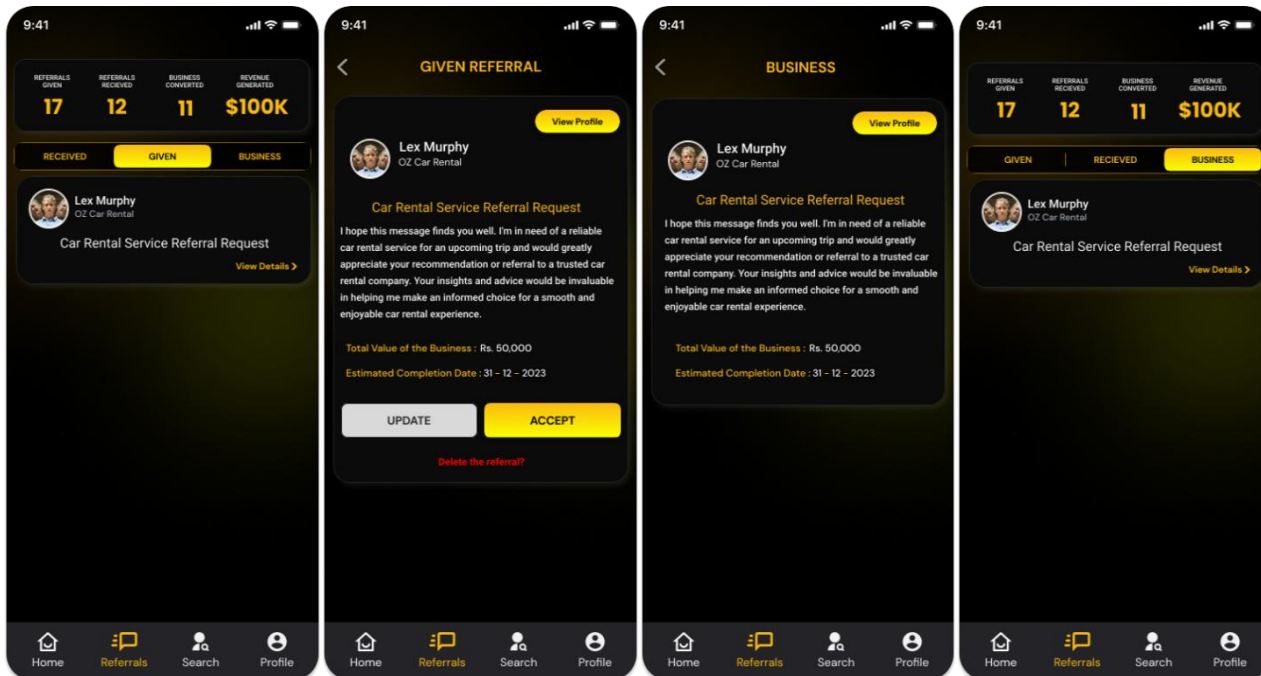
9:41

REFERRALS GIVEN 17
REFERRALS RECIEVED 12
BUSINESS CONVERTED 11
REVENUE GENERATED $100K

RECEIVED GIVEN BUSINESS

Lex Murphy
OZ Car Rental
Car Rental Service Referral Request
View Details >

Home Referrals Search Profile

9:41

GIVEN REFERRAL

View Profile

Lex Murphy
OZ Car Rental

Car Rental Service Referral Request

I hope this message finds you well. I'm in need of a reliable car rental service for an upcoming trip and would greatly appreciate your recommendation or referral to a trusted car rental company. Your insights and advice would be invaluable in helping me make an informed choice for a smooth and enjoyable car rental experience.

Total Value of the Business : Rs. 50,000

Estimated Completion Date : 31 - 12 - 2023

UPDATE ACCEPT

Delete the referral?

Home Referrals Search Profile

9:41

BUSINESS

View Profile

Lex Murphy
OZ Car Rental

Car Rental Service Referral Request

I hope this message finds you well. I'm in need of a reliable car rental service for an upcoming trip and would greatly appreciate your recommendation or referral to a trusted car rental company. Your insights and advice would be invaluable in helping me make an informed choice for a smooth and enjoyable car rental experience.

Total Value of the Business : Rs. 50,000

Estimated Completion Date : 31 - 12 - 2023

Home Referrals Search Profile

9:41

REFERRALS GIVEN 17
REFERRALS RECIEVED 12
BUSINESS CONVERTED 11
REVENUE GENERATED $100K

GIVEN RECIEVED BUSINESS

Lex Murphy
OZ Car Rental
Car Rental Service Referral Request
View Details >

Home Referrals Search Profile